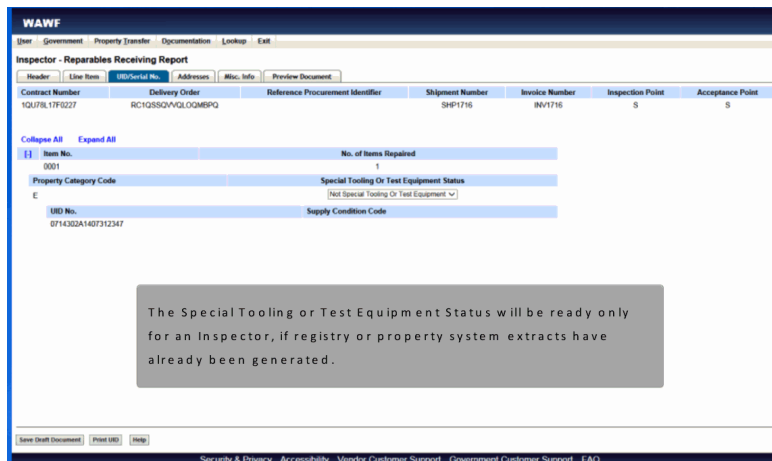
WAWF

User Government Property Transfer Documentation Lookup Exit

Inspector - Reparables Receiving Report

Header Line Item UID/Serial No. Addresses Misc. Info Preview Document

| Contract Number | Delivery Order | Reference Procurement Identifier | Shipment Number | Invoice Number | Inspection Point | Acceptance Point |
|---|---|---|---|---|---|---|
| 1QU78L17F0227 | RC1QSSQVVQLOQMBPQ | | SHP1716 | INV1716 | S | S |

Collapse All Expand All

| [-] Item No. | No. of Items Repaired |
|---|---|
| 0001 | 1 |

| Property Category Code | Special Tooling Or Test Equipment Status |
|---|---|
| E | Not Special Tooling Or Test Equipment |

| UID No. | Supply Condition Code |
|---|---|
| 0714302A1407312347 | |

The Special Tooling or Test Equipment Status will be ready only for an Inspector, if registry or property system extracts have already been generated.

Save Draft Document Print UID Help

Security & Privacy Accessibility Vendor Customer Support Government Customer Support FAQ